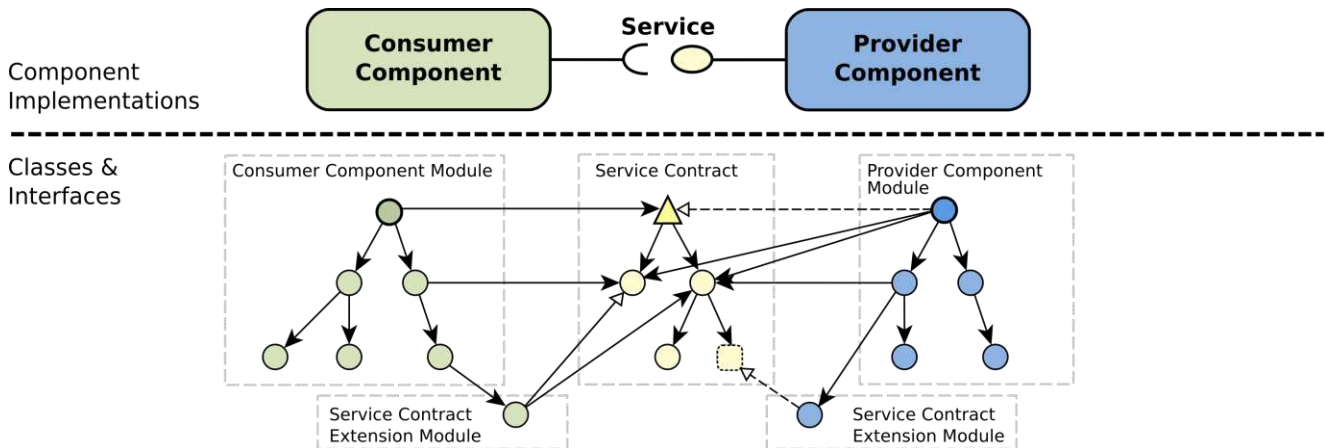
Consumer Component

Service

Provider Component

Component Implementations

Classes & Interfaces

Consumer Component Module

Service Contract

Provider Component Module

Service Contract Extension Module

Service Contract Extension Module